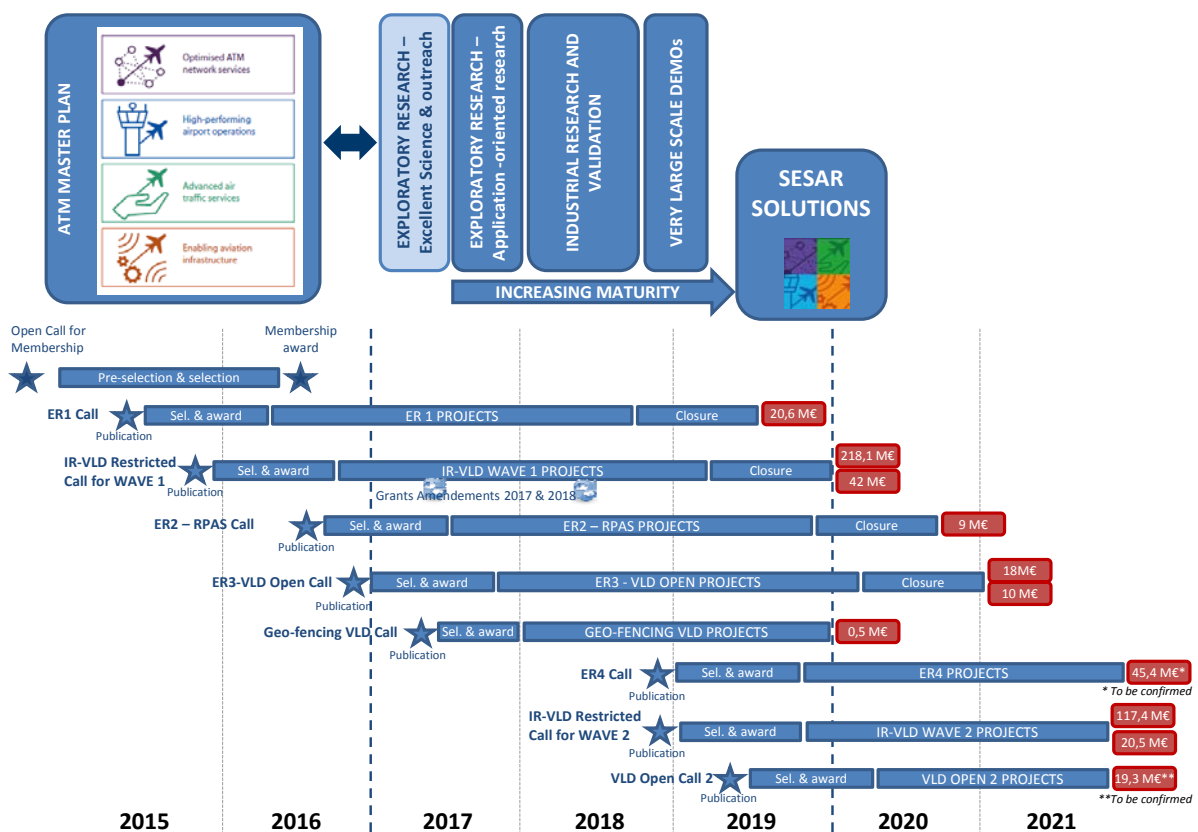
ATM MASTER PLAN

Optimised ATM network services

High-performing airport operations

Advanced air traffic services

Enabling aviation infrastructure

EXPLORATORY RESEARCH – Excellent Science & outreach

EXPLORATORY RESEARCH – Application -oriented research

INDUSTRIAL RESEARCH AND VALIDATION

VERY LARGE SCALE DEMOs

INCREASING MATURITY

SESAR SOLUTIONS

Open Call for Membership

Membership award

Pre-selection & selection

ER1 Call
Publication
Sel. & award
ER 1 PROJECTS
Closure
20,6 M€

IR-VLD Restricted Call for WAVE 1
Publication
Sel. & award
IR-VLD WAVE 1 PROJECTS
Closure
218,1 M€
42 M€
Grants Amendements 2017 & 2018

ER2 – RPAS Call
Publication
Sel. & award
ER2 – RPAS PROJECTS
Closure
9 M€

ER3-VLD Open Call
Publication
Sel. & award
ER3 - VLD OPEN PROJECTS
Closure
18M€
10 M€

Geo-fencing VLD Call
Publication
Sel. & award
GEO-FENCING VLD PROJECTS
0,5 M€

ER4 Call
Publication
Sel. & award
ER4 PROJECTS
45,4 M€*
* To be confirmed

IR-VLD Restricted Call for WAVE 2
Publication
Sel. & award
IR-VLD WAVE 2 PROJECTS
117,4 M€
20,5 M€

VLD Open Call 2
Publication
Sel. & award
VLD OPEN 2 PROJECTS
19,3 M€**
**To be confirmed

2015 2016 2017 2018 2019 2020 2021